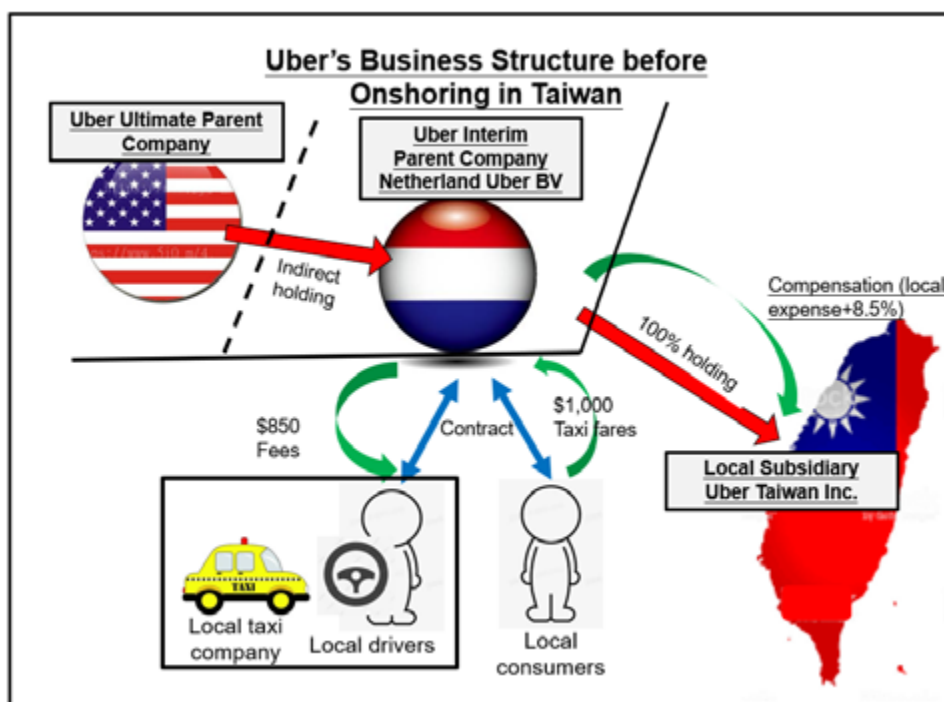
Uber's Business Structure before Onshoring in Taiwan

Uber Ultimate Parent Company

Uber Interim Parent Company Netherland Uber BV

Indirect holding

Compensation (local expense+8.5%)

100% holding

$850 Fees

Contract

$1,000 Taxi fares

Local Subsidiary Uber Taiwan Inc.

TAXI

Local taxi company

Local drivers

Local consumers